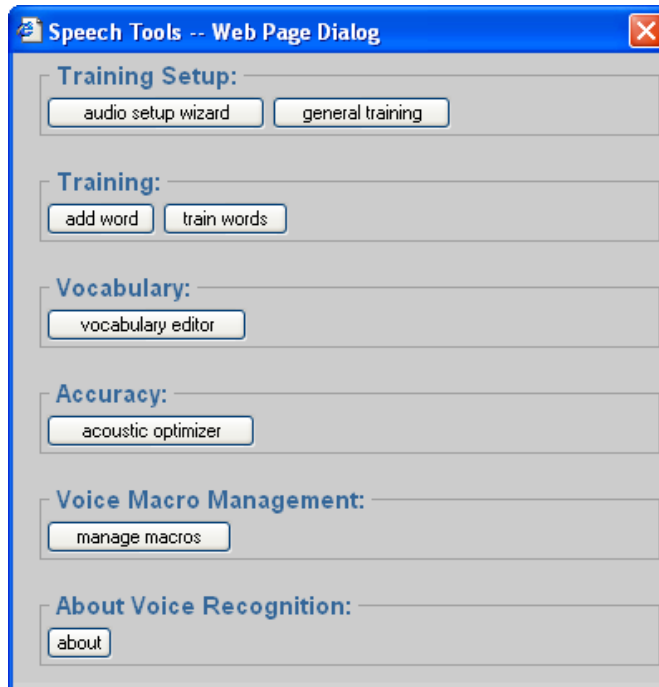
Speech Tools -- Web Page Dialog

Training Setup:
audio setup wizard
general training

Training:
add word
train words

Vocabulary:
vocabulary editor

Accuracy:
acoustic optimizer

Voice Macro Management:
manage macros

About Voice Recognition:
about